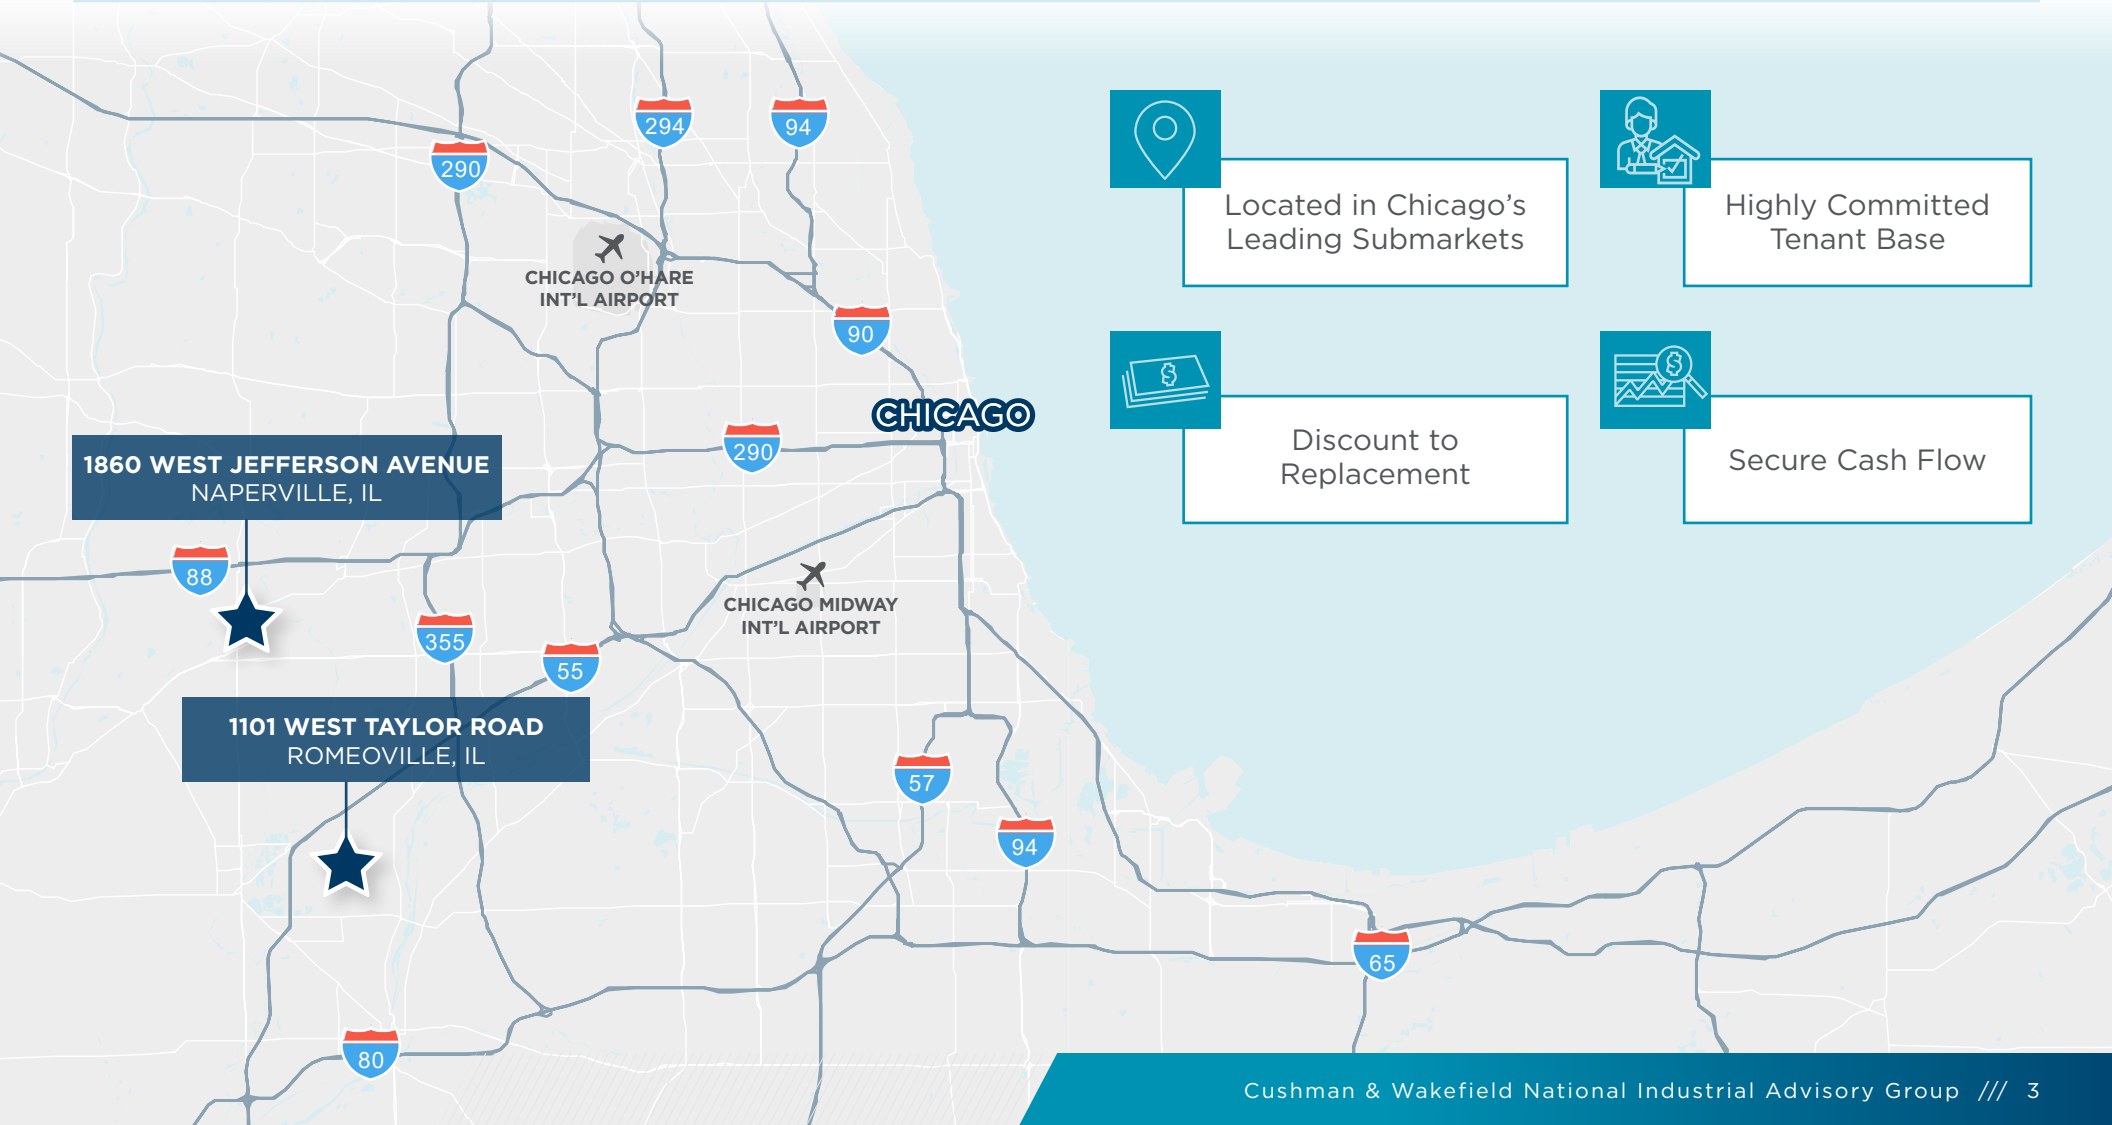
294

94

290

CHICAGO O'HARE INT'L AIRPORT

90

CHICAGO

290

1860 WEST JEFFERSON AVENUE
NAPERVILLE, IL

88

355

55

CHICAGO MIDWAY INT'L AIRPORT

1101 WEST TAYLOR ROAD
ROMEOVILLE, IL

57

94

65

80

Located in Chicago's Leading Submarkets

Highly Committed Tenant Base

Discount to Replacement

Secure Cash Flow

Cushman & Wakefield National Industrial Advisory Group /// 3